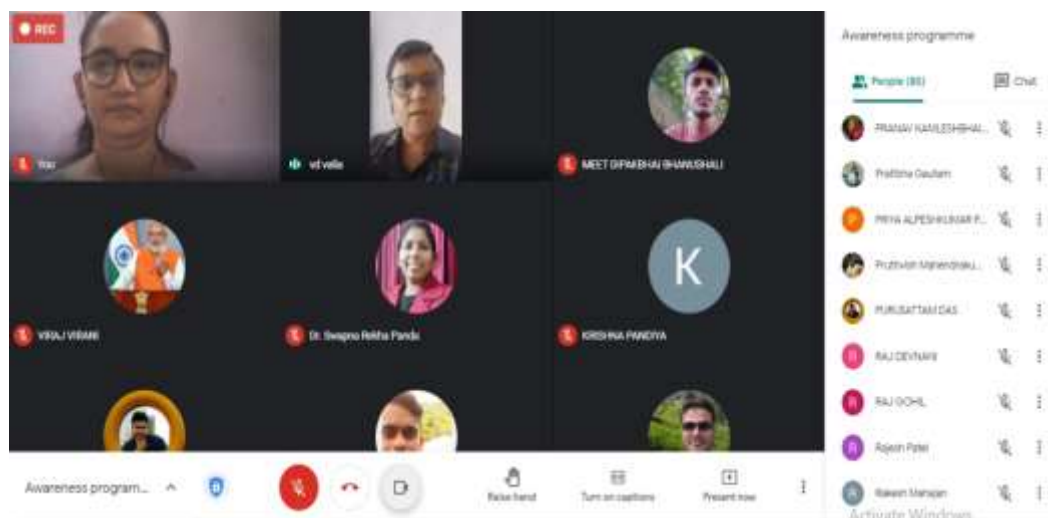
REC

You

vd velle

MEET DIPAKBHAI BHANUSHALI

VIRAJ VIRANI

Dr. Swapna Rekha Panda

K

KRISHNA PANDYA

Awareness programme

People (85)

Chat

PRANAV KAMLESHBHAI...

Pratibha Gautam

P

PRIYA ALPESHKUMAR P...

Pruthvish Mahendraku...

PURUSATTAM DAS

R

RAJ DEVNANI

R

RAJ GOHIL

R

Rajesh Patel

R

Rakesh Mahajan

Awareness program...

Raise hand

Turn on captions

Present now

Activate Windows